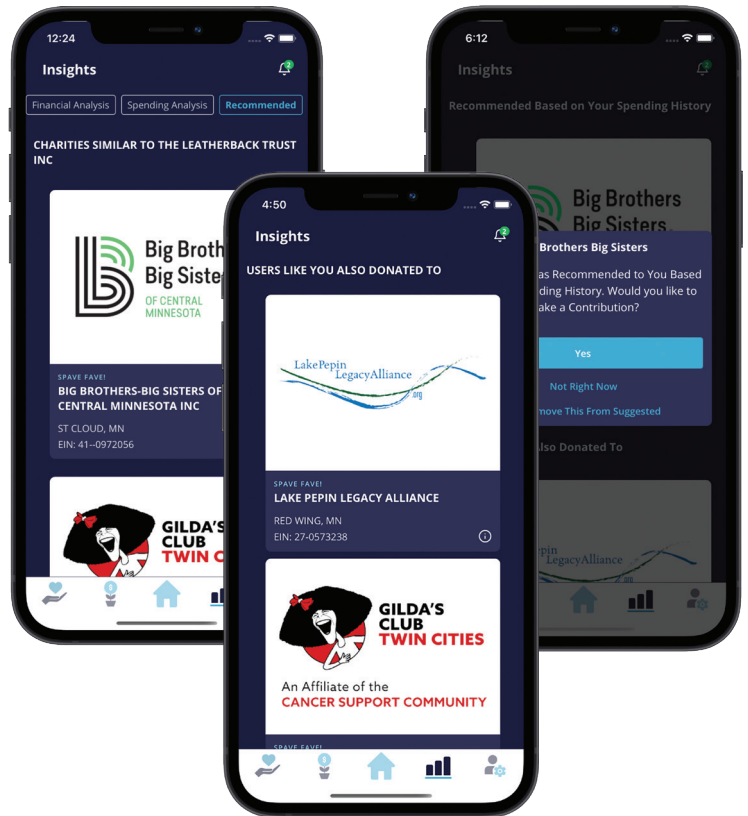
12:24

Insights

2

Financial Analysis

Spending Analysis

Recommended

CHARITIES SIMILAR TO THE LEATHERBACK TRUST INC

Big Broth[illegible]
Big Siste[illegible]
OF CENTRAL MINNESOTA

SPAVE FAVE!

BIG BROTHERS-BIG SISTERS OF CENTRAL MINNESOTA INC

ST CLOUD, MN

EIN: 41--0972056

GILDA'S CLUB TWIN CI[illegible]

4:50

Insights

2

USERS LIKE YOU ALSO DONATED TO

LakePepin LegacyAlliance .org

SPAVE FAVE!

LAKE PEPIN LEGACY ALLIANCE

RED WING, MN

EIN: 27-0573238

GILDA'S CLUB TWIN CITIES

An Affiliate of the CANCER SUPPORT COMMUNITY

SPAVE FAVE!

6:12

Insights

2

Recommended Based on Your Spending History

Big Brothers Big Sisters

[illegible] Brothers Big Sisters

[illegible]as Recommended to You Based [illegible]ding History. Would you like to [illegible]ake a Contribution?

Yes

Not Right Now

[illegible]move This From Suggested

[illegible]lso Donated To

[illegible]pin LegacyAlliance